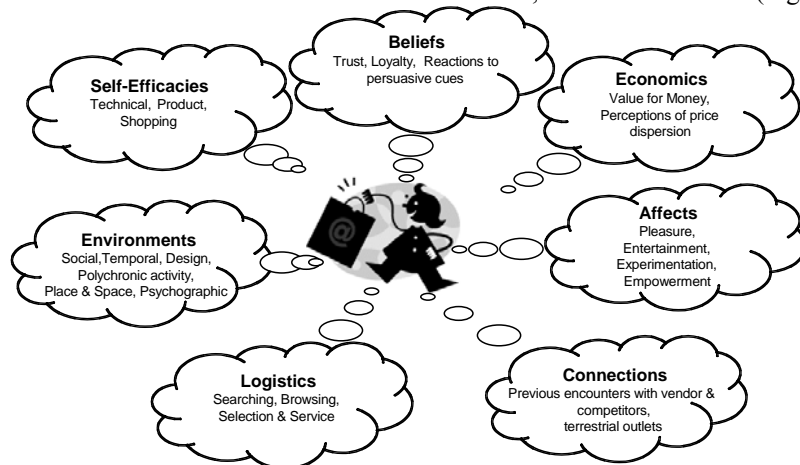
Beliefs
Trust, Loyalty, Reactions to persuasive cues

Self-Efficacies
Technical, Product, Shopping

Economics
Value for Money, Perceptions of price dispersion

Environments
Social,Temporal, Design, Polychronic activity, Place & Space, Psychographic

@

Affects
Pleasure, Entertainment, Experimentation, Empowerment

Logistics
Searching, Browsing, Selection & Service

Connections
Previous encounters with vendor & competitors, terrestrial outlets